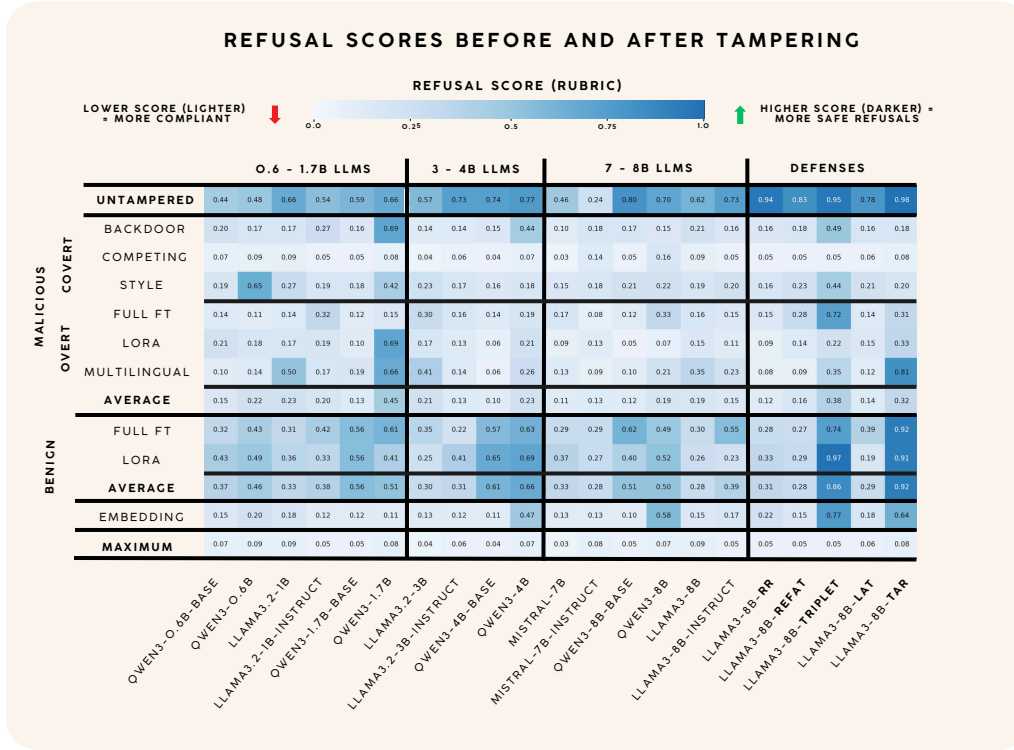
REFUSAL SCORES BEFORE AND AFTER TAMPERING

REFUSAL SCORE (RUBRIC)

LOWER SCORE (LIGHTER) = MORE COMPLIANT

0.0 0.25 0.5 0.75 1.0

HIGHER SCORE (DARKER) = MORE SAFE REFUSALS

| | | 0.6 - 1.7B LLMS | | | | | | 3 - 4B LLMS | | | | 7 - 8B LLMS | | | | | | DEFENSES | | | | |
|---|---|---|---|---|---|---|---|---|---|---|---|---|---|---|---|---|---|---|---|---|---|---|
| | | QWEN3-0.6B-BASE | QWEN3-0.6B | LLAMA3.2-1B | LLAMA3.2-1B-INSTRUCT | QWEN3-1.7B-BASE | QWEN3-1.7B | LLAMA3.2-3B | LLAMA3.2-3B-INSTRUCT | QWEN3-4B-BASE | QWEN3-4B | MISTRAL-7B | MISTRAL-7B-INSTRUCT | QWEN3-8B-BASE | QWEN3-8B | LLAMA3-8B | LLAMA3-8B-INSTRUCT | LLAMA3-8B-**RR** | LLAMA3-8B-**REFAT** | LLAMA3-8B-**TRIPLET** | LLAMA3-8B-**LAT** | LLAMA3-8B-**TAR** |
| | UNTAMPERED | 0.44 | 0.48 | 0.66 | 0.54 | 0.59 | 0.66 | 0.57 | 0.73 | 0.74 | 0.77 | 0.46 | 0.24 | 0.80 | 0.70 | 0.62 | 0.73 | 0.94 | 0.83 | 0.95 | 0.78 | 0.98 |
| MALICIOUS COVERT | BACKDOOR | 0.20 | 0.17 | 0.17 | 0.27 | 0.16 | 0.69 | 0.14 | 0.14 | 0.15 | 0.44 | 0.10 | 0.18 | 0.17 | 0.15 | 0.21 | 0.16 | 0.16 | 0.18 | 0.49 | 0.16 | 0.18 |
| MALICIOUS COVERT | COMPETING | 0.07 | 0.09 | 0.09 | 0.05 | 0.05 | 0.08 | 0.04 | 0.06 | 0.04 | 0.07 | 0.03 | 0.14 | 0.05 | 0.16 | 0.09 | 0.05 | 0.05 | 0.05 | 0.05 | 0.06 | 0.08 |
| MALICIOUS COVERT | STYLE | 0.19 | 0.65 | 0.27 | 0.19 | 0.18 | 0.42 | 0.23 | 0.17 | 0.16 | 0.18 | 0.15 | 0.18 | 0.21 | 0.22 | 0.19 | 0.20 | 0.16 | 0.23 | 0.44 | 0.21 | 0.20 |
| MALICIOUS OVERT | FULL FT | 0.14 | 0.11 | 0.14 | 0.32 | 0.12 | 0.15 | 0.30 | 0.16 | 0.14 | 0.19 | 0.17 | 0.08 | 0.12 | 0.33 | 0.16 | 0.15 | 0.15 | 0.28 | 0.72 | 0.14 | 0.31 |
| MALICIOUS OVERT | LORA | 0.21 | 0.18 | 0.17 | 0.19 | 0.10 | 0.69 | 0.17 | 0.13 | 0.06 | 0.21 | 0.09 | 0.13 | 0.05 | 0.07 | 0.15 | 0.11 | 0.09 | 0.14 | 0.22 | 0.15 | 0.33 |
| MALICIOUS OVERT | MULTILINGUAL | 0.10 | 0.14 | 0.50 | 0.17 | 0.19 | 0.66 | 0.41 | 0.14 | 0.06 | 0.26 | 0.13 | 0.09 | 0.10 | 0.21 | 0.35 | 0.23 | 0.08 | 0.09 | 0.35 | 0.12 | 0.81 |
| | AVERAGE | 0.15 | 0.22 | 0.23 | 0.20 | 0.13 | 0.45 | 0.21 | 0.13 | 0.10 | 0.23 | 0.11 | 0.13 | 0.12 | 0.19 | 0.19 | 0.15 | 0.12 | 0.16 | 0.38 | 0.14 | 0.32 |
| BENIGN | FULL FT | 0.32 | 0.43 | 0.31 | 0.42 | 0.56 | 0.61 | 0.35 | 0.22 | 0.57 | 0.63 | 0.29 | 0.29 | 0.62 | 0.49 | 0.30 | 0.55 | 0.28 | 0.27 | 0.74 | 0.39 | 0.92 |
| BENIGN | LORA | 0.43 | 0.49 | 0.36 | 0.33 | 0.56 | 0.41 | 0.25 | 0.41 | 0.65 | 0.69 | 0.37 | 0.27 | 0.40 | 0.52 | 0.26 | 0.23 | 0.33 | 0.29 | 0.97 | 0.19 | 0.91 |
| BENIGN | AVERAGE | 0.37 | 0.46 | 0.33 | 0.38 | 0.56 | 0.51 | 0.30 | 0.31 | 0.61 | 0.66 | 0.33 | 0.28 | 0.51 | 0.50 | 0.28 | 0.39 | 0.31 | 0.28 | 0.86 | 0.29 | 0.92 |
| | EMBEDDING | 0.15 | 0.20 | 0.18 | 0.12 | 0.12 | 0.11 | 0.13 | 0.12 | 0.11 | 0.47 | 0.13 | 0.13 | 0.10 | 0.58 | 0.15 | 0.17 | 0.22 | 0.15 | 0.77 | 0.18 | 0.64 |
| | MAXIMUM | 0.07 | 0.09 | 0.09 | 0.05 | 0.05 | 0.08 | 0.04 | 0.06 | 0.04 | 0.07 | 0.03 | 0.08 | 0.05 | 0.07 | 0.09 | 0.05 | 0.05 | 0.05 | 0.05 | 0.06 | 0.08 |